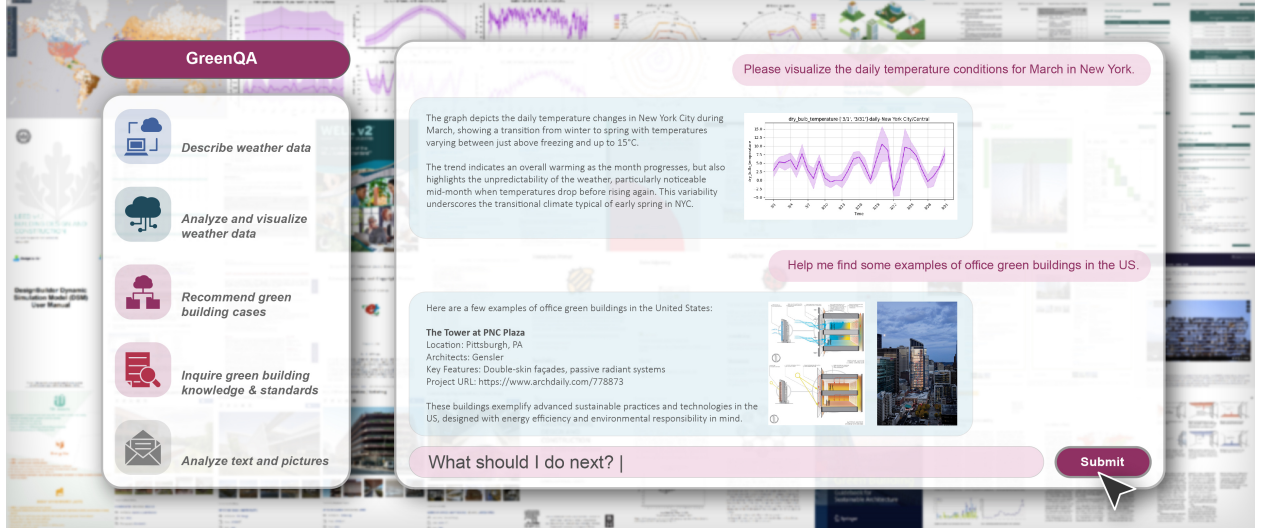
GreenQA

Describe weather data

Analyze and visualize weather data

Recommend green building cases

Inquire green building knowledge & standards

Analyze text and pictures

Please visualize the daily temperature conditions for March in New York.

The graph depicts the daily temperature changes in New York City during March, showing a transition from winter to spring with temperatures varying between just above freezing and up to 15°C.

The trend indicates an overall warming as the month progresses, but also highlights the unpredictability of the weather, particularly noticeable mid-month when temperatures drop before rising again. This variability underscores the transitional climate typical of early spring in NYC.

dry_bulb_temperature ('3/1' - '3/31') daily New York City/Central

Time

Help me find some examples of office green buildings in the US.

Here are a few examples of office green buildings in the United States:

The Tower at PNC Plaza
Location: Pittsburgh, PA
Architects: Gensler
Key Features: Double-skin façades, passive radiant systems
Project URL: https://www.archdaily.com/778873

These buildings exemplify advanced sustainable practices and technologies in the US, designed with energy efficiency and environmental responsibility in mind.

What should I do next? |

Submit